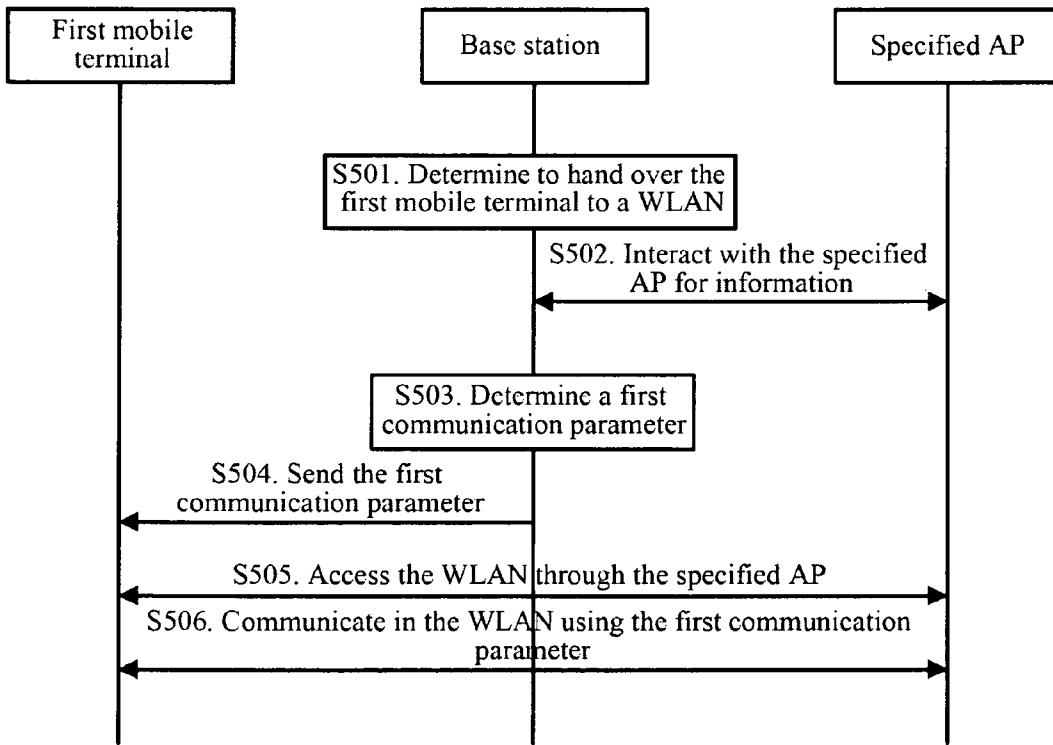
First mobile terminal

Base station

Specified AP

S501. Determine to hand over the first mobile terminal to a WLAN

S502. Interact with the specified AP for information

S503. Determine a first communication parameter

S504. Send the first communication parameter

S505. Access the WLAN through the specified AP

S506. Communicate in the WLAN using the first communication parameter